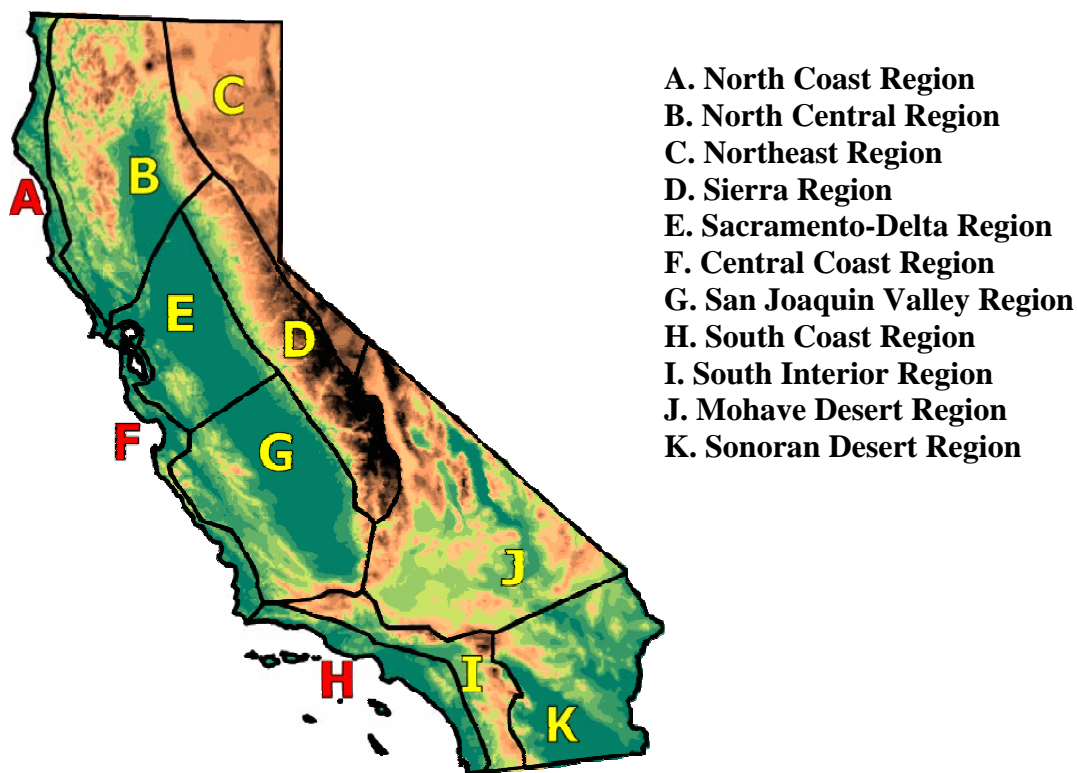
C
B
A
E
D
F
G
J
H
I
K

A. North Coast Region
B. North Central Region
C. Northeast Region
D. Sierra Region
E. Sacramento-Delta Region
F. Central Coast Region
G. San Joaquin Valley Region
H. South Coast Region
I. South Interior Region
J. Mohave Desert Region
K. Sonoran Desert Region